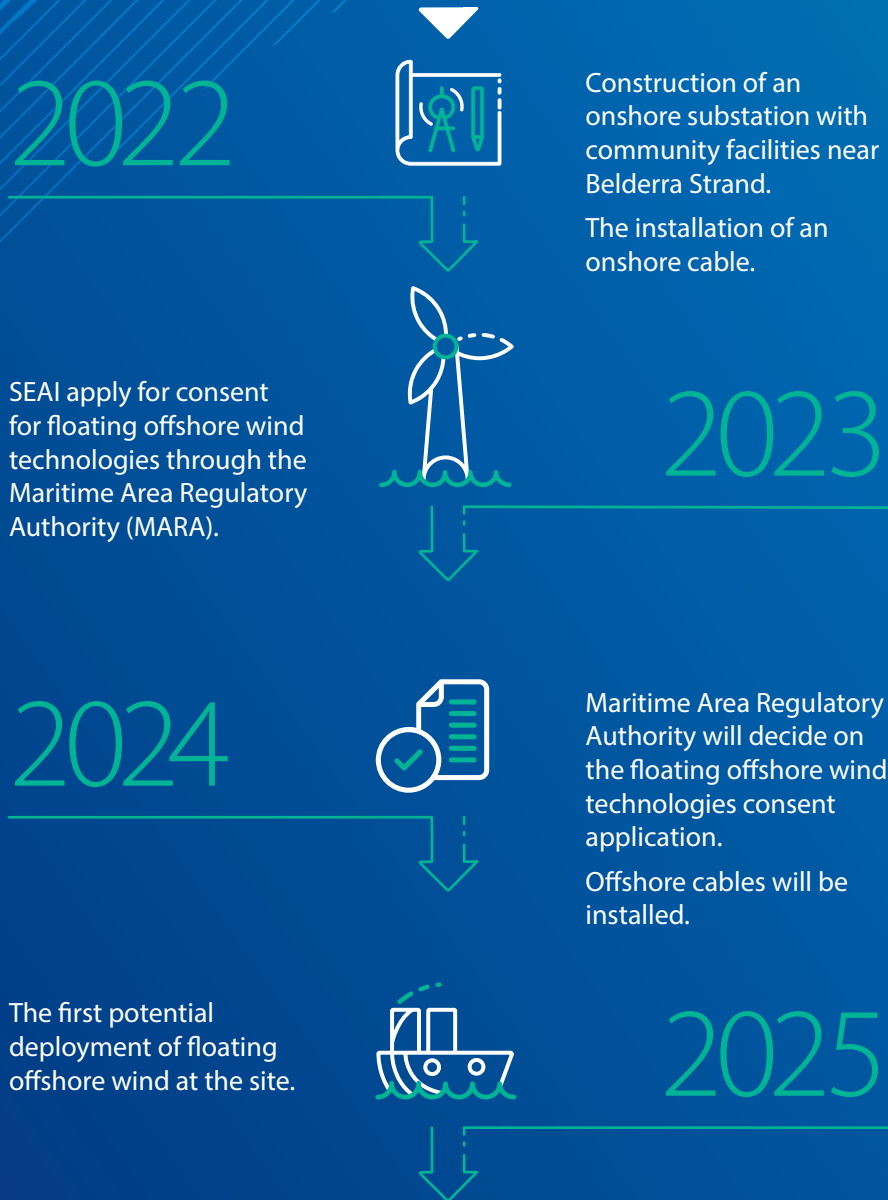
2022

Construction of an onshore substation with community facilities near Belderra Strand.

The installation of an onshore cable.

SEAI apply for consent for floating offshore wind technologies through the Maritime Area Regulatory Authority (MARA).

2023

2024

Maritime Area Regulatory Authority will decide on the floating offshore wind technologies consent application.

Offshore cables will be installed.

The first potential deployment of floating offshore wind at the site.

2025